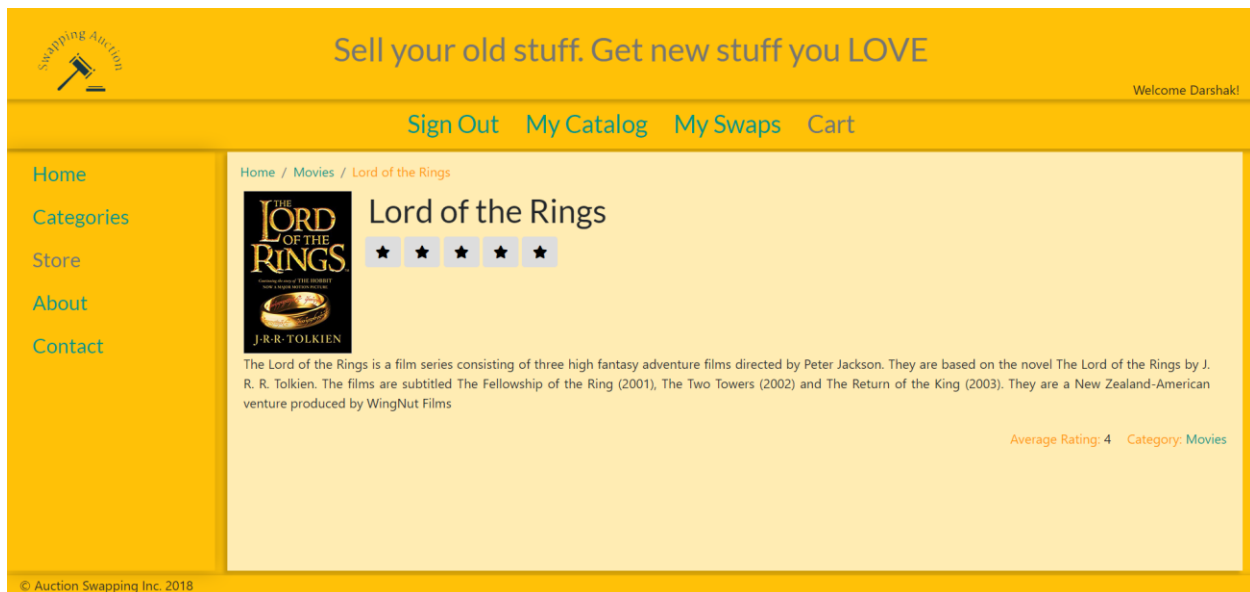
Swapping Auction

Sell your old stuff. Get new stuff you LOVE

Welcome Darshak!

Sign Out My Catalog My Swaps Cart

Home

Categories

Store

About

Contact

Home / Movies / Lord of the Rings

THE LORD OF THE RINGS
J·R·R·TOLKIEN

Lord of the Rings

★ ★ ★ ★ ★

The Lord of the Rings is a film series consisting of three high fantasy adventure films directed by Peter Jackson. They are based on the novel The Lord of the Rings by J. R. R. Tolkien. The films are subtitled The Fellowship of the Ring (2001), The Two Towers (2002) and The Return of the King (2003). They are a New Zealand-American venture produced by WingNut Films

Average Rating: 4 Category: Movies

© Auction Swapping Inc. 2018